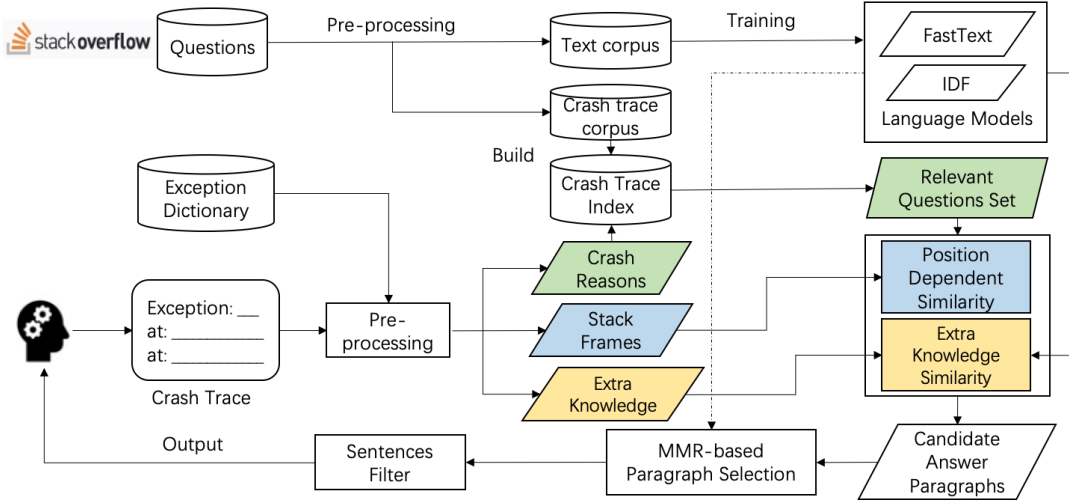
stackoverflow

Questions

Pre-processing

Text corpus

Training

FastText

IDF

Language Models

Crash trace corpus

Build

Crash Trace Index

Relevant Questions Set

Exception Dictionary

Crash Reasons

Position Dependent Similarity

Exception: __
at: __________
at: __________

Crash Trace

Pre-processing

Stack Frames

Extra Knowledge Similarity

Extra Knowledge

Output

Sentences Filter

MMR-based Paragraph Selection

Candidate Answer Paragraphs